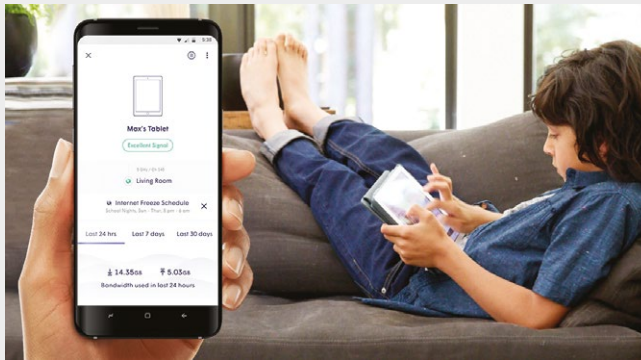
5:30

Max's Tablet

Excellent Signal

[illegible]

Living Room

Internet Freeze Schedule
School Nights, Sun - Thur, 8 pm - 6 am

Last 24 hrs
Last 7 days
Last 30 days

14.35GB
5.03GB

Bandwidth used in last 24 hours